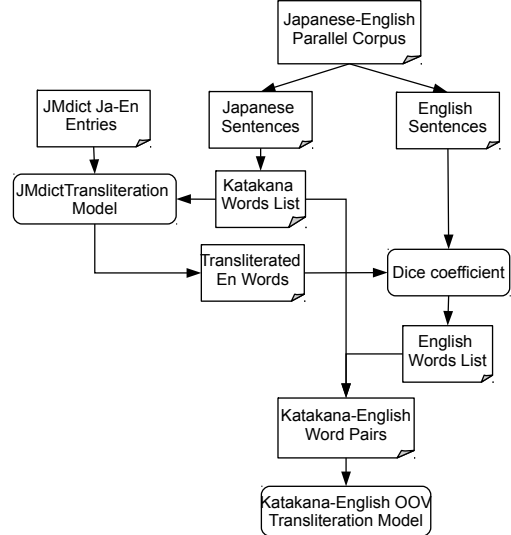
Japanese-English Parallel Corpus

JMdict Ja-En Entries

Japanese Sentences

English Sentences

JMdictTransliteration Model

Katakana Words List

Transliterated En Words

Dice coefficient

English Words List

Katakana-English Word Pairs

Katakana-English OOV Transliteration Model